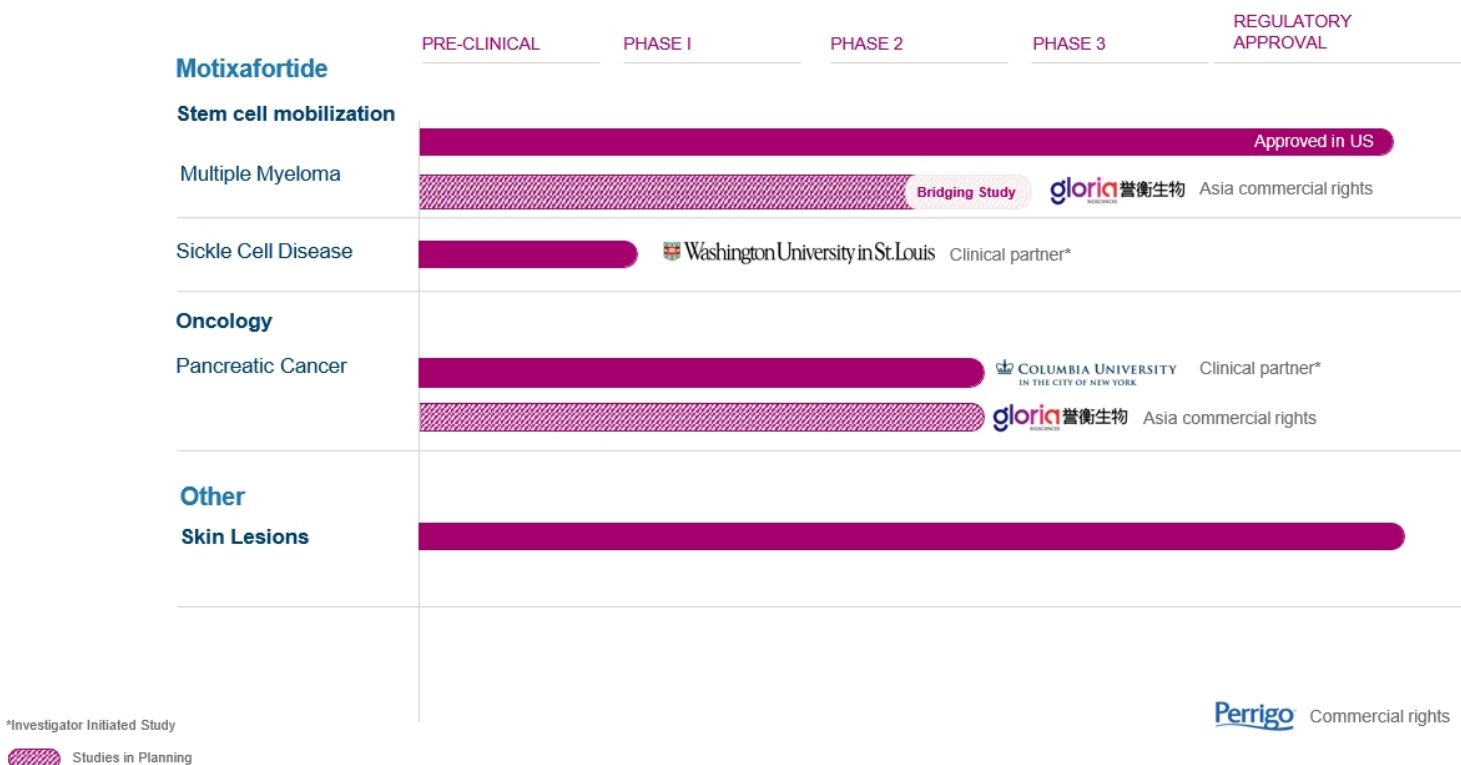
PRE-CLINICAL | PHASE I | PHASE 2 | PHASE 3 | REGULATORY APPROVAL

Motixafortide

Stem cell mobilization

Multiple Myeloma

Approved in US

Bridging Study

gloria 誉衡生物 BIOSCIENCES Asia commercial rights

Sickle Cell Disease

Washington University in St. Louis Clinical partner*

Oncology

Pancreatic Cancer

COLUMBIA UNIVERSITY IN THE CITY OF NEW YORK Clinical partner*

gloria 誉衡生物 BIOSCIENCES Asia commercial rights

Other

Skin Lesions

Perrigo Commercial rights

*Investigator Initiated Study

Studies in Planning